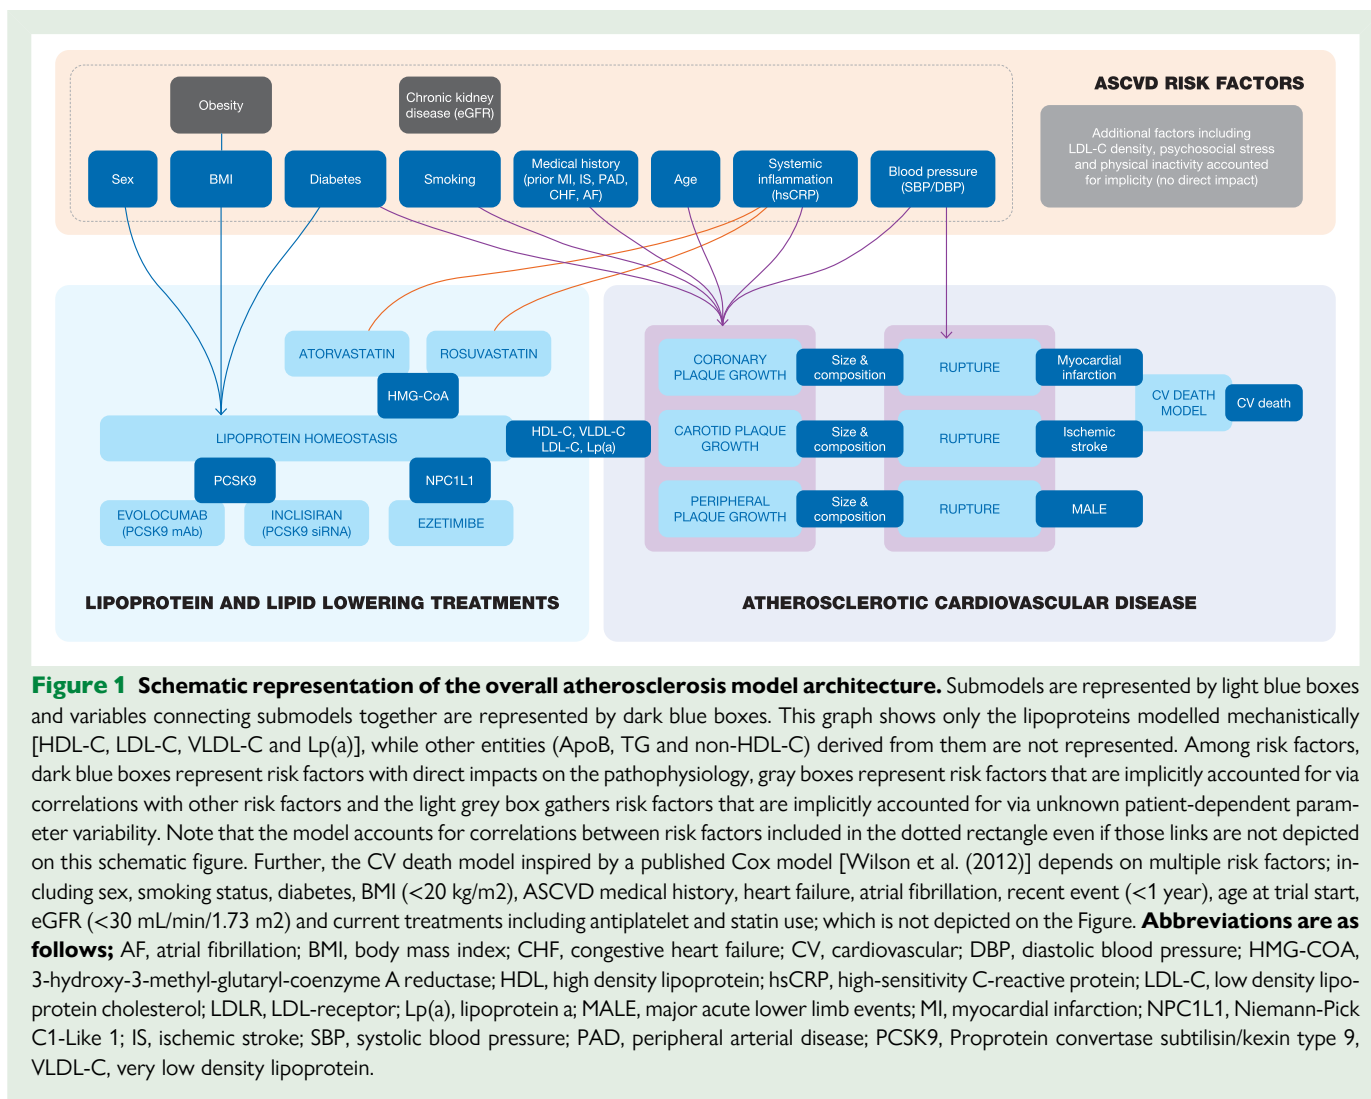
ASCVD RISK FACTORS

Obesity

Chronic kidney disease (eGFR)

Sex

BMI

Diabetes

Smoking

Medical history (prior MI, IS, PAD, CHF, AF)

Age

Systemic inflammation (hsCRP)

Blood pressure (SBP/DBP)

Additional factors including LDL-C density, psychosocial stress and physical inactivity accounted for implicity (no direct impact)

ATORVASTATIN

ROSUVASTATIN

HMG-CoA

LIPOPROTEIN HOMEOSTASIS

HDL-C, VLDL-C LDL-C, Lp(a)

PCSK9

NPC1L1

EVOLOCUMAB (PCSK9 mAb)

INCLISIRAN (PCSK9 siRNA)

EZETIMIBE

LIPOPROTEIN AND LIPID LOWERING TREATMENTS

CORONARY PLAQUE GROWTH

Size & composition

RUPTURE

Myocardial infarction

CAROTID PLAQUE GROWTH

Size & composition

RUPTURE

Ischemic stroke

PERIPHERAL PLAQUE GROWTH

Size & composition

RUPTURE

MALE

CV DEATH MODEL

CV death

ATHEROSCLEROTIC CARDIOVASCULAR DISEASE

**Figure 1 Schematic representation of the overall atherosclerosis model architecture.** Submodels are represented by light blue boxes and variables connecting submodels together are represented by dark blue boxes. This graph shows only the lipoproteins modelled mechanistically [HDL-C, LDL-C, VLDL-C and Lp(a)], while other entities (ApoB, TG and non-HDL-C) derived from them are not represented. Among risk factors, dark blue boxes represent risk factors with direct impacts on the pathophysiology, gray boxes represent risk factors that are implicitly accounted for via correlations with other risk factors and the light grey box gathers risk factors that are implicitly accounted for via unknown patient-dependent parameter variability. Note that the model accounts for correlations between risk factors included in the dotted rectangle even if those links are not depicted on this schematic figure. Further, the CV death model inspired by a published Cox model [Wilson et al. (2012)] depends on multiple risk factors; including sex, smoking status, diabetes, BMI (<20 kg/m2), ASCVD medical history, heart failure, atrial fibrillation, recent event (<1 year), age at trial start, eGFR (<30 mL/min/1.73 m2) and current treatments including antiplatelet and statin use; which is not depicted on the Figure. **Abbreviations are as follows;** AF, atrial fibrillation; BMI, body mass index; CHF, congestive heart failure; CV, cardiovascular; DBP, diastolic blood pressure; HMG-COA, 3-hydroxy-3-methyl-glutaryl-coenzyme A reductase; HDL, high density lipoprotein; hsCRP, high-sensitivity C-reactive protein; LDL-C, low density lipoprotein cholesterol; LDLR, LDL-receptor; Lp(a), lipoprotein a; MALE, major acute lower limb events; MI, myocardial infarction; NPC1L1, Niemann-Pick C1-Like 1; IS, ischemic stroke; SBP, systolic blood pressure; PAD, peripheral arterial disease; PCSK9, Proprotein convertase subtilisin/kexin type 9, VLDL-C, very low density lipoprotein.